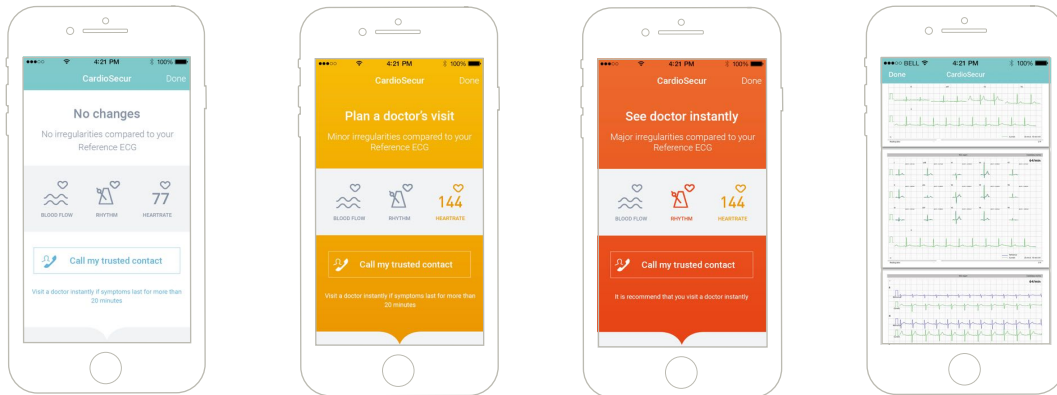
●●●○○ 4:21 PM 100%

CardioSecur Done

No changes

No irregularities compared to your Reference ECG

BLOOD FLOW RHYTHM 77 HEARTRATE

Call my trusted contact

Visit a doctor instantly if symptoms last for more than 20 minutes

●●●○○ 4:21 PM 100%

CardioSecur Done

Plan a doctor's visit

Minor irregularities compared to your Reference ECG

BLOOD FLOW RHYTHM 144 HEARTRATE

Call my trusted contact

Visit a doctor instantly if symptoms last for more than 20 minutes

●●●○○ 4:21 PM 100%

CardioSecur Done

See doctor instantly

Major irregularities compared to your Reference ECG

BLOOD FLOW RHYTHM 144 HEARTRATE

Call my trusted contact

It is recommend that you visit a doctor instantly

●●●○○ BELL 4:21 PM 100%

Done CardioSecur